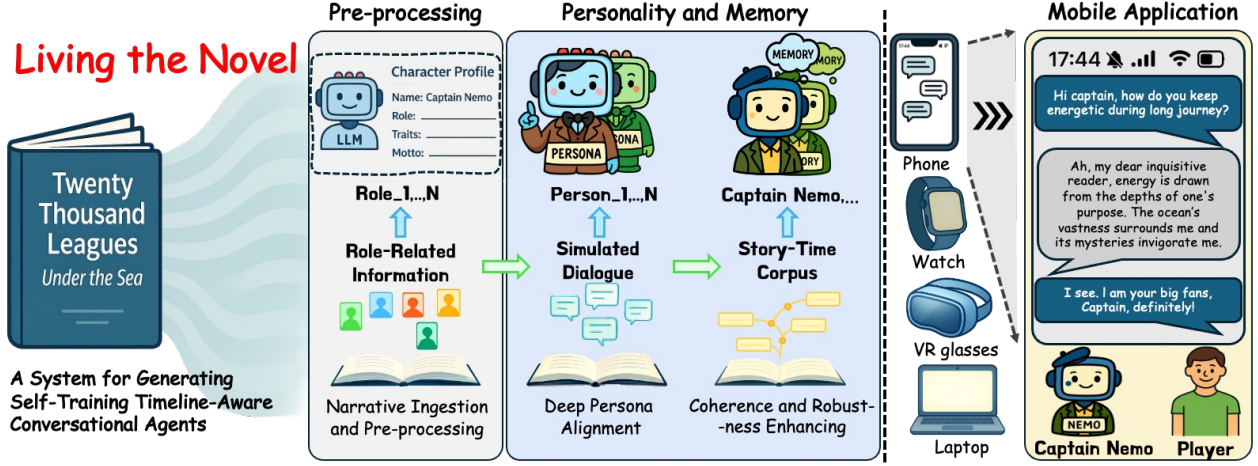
Living the Novel

Twenty Thousand Leagues Under the Sea

A System for Generating Self-Training Timeline-Aware Conversational Agents

Pre-processing

Character Profile
Name: Captain Nemo
Role:
Traits:
Motto:

LLM

Role_1,..,N

Role-Related Information

Narrative Ingestion and Pre-processing

Personality and Memory

PERSONA
SONA

Person_1,..,N

Simulated Dialogue

Deep Persona Alignment

MEMORY
MORY
ORY

Captain Nemo,...

Story-Time Corpus

Coherence and Robustness Enhancing

Phone

Watch

VR glasses

Laptop

Mobile Application

17:44

Hi captain, how do you keep energetic during long journey?

Ah, my dear inquisitive reader, energy is drawn from the depths of one's purpose. The ocean's vastness surrounds me and its mysteries invigorate me.

I see. I am your big fans, Captain, definitely!

NEMO

Captain Nemo

Player